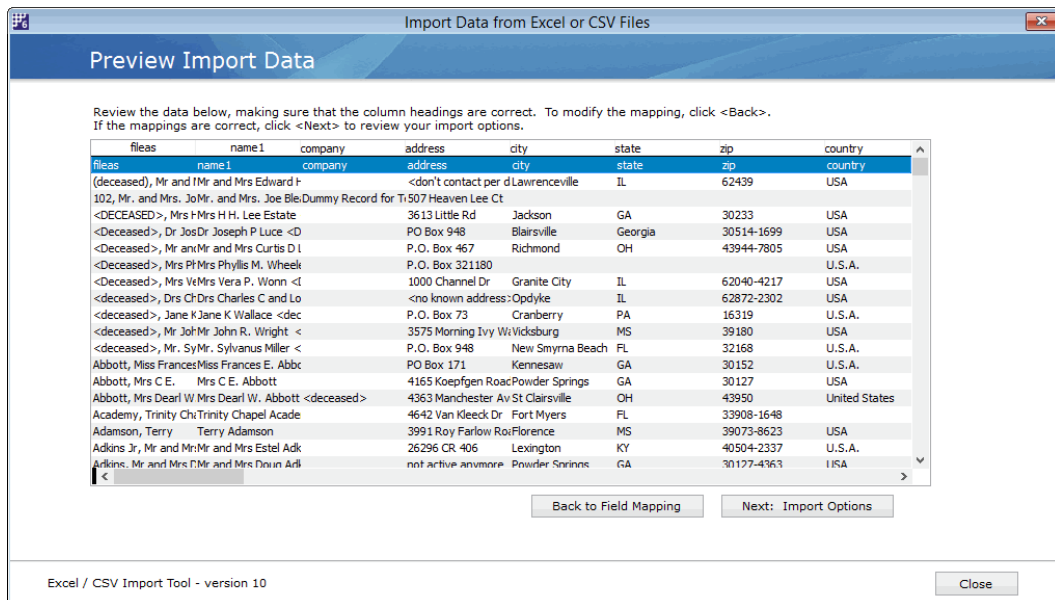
Import Data from Excel or CSV Files

Preview Import Data

Review the data below, making sure that the column headings are correct. To modify the mapping, click <Back>.
If the mappings are correct, click <Next> to review your import options.

| fileas | name1 | company | address | city | state | zip | country |
|---|---|---|---|---|---|---|---|
| fileas | name1 | company | address | city | state | zip | country |
| (deceased), Mr and M | Mr and Mrs Edward H | | <don't contact per d | Lawrenceville | IL | 62439 | USA |
| 102, Mr. and Mrs. Jo | Mr. and Mrs. Joe Ble | Dummy Record for Te | 507 Heaven Lee Ct | | | | |
| <DECEASED>, Mrs H | Mrs H H. Lee Estate | | 3613 Little Rd | Jackson | GA | 30233 | USA |
| <Deceased>, Dr Jos | Dr Joseph P Luce <D | | PO Box 948 | Blairsville | Georgia | 30514-1699 | USA |
| <Deceased>, Mr and | Mr and Mrs Curtis D L | | P.O. Box 467 | Richmond | OH | 43944-7805 | USA |
| <Deceased>, Mrs Ph | Mrs Phyllis M. Wheele | | P.O. Box 321180 | | | | U.S.A. |
| <Deceased>, Mrs Ve | Mrs Vera P. Wonn <D | | 1000 Channel Dr | Granite City | IL | 62040-4217 | USA |
| <deceased>, Drs Ch | Drs Charles C and Lo | | <no known address> | Opdyke | IL | 62872-2302 | USA |
| <deceased>, Jane K | Jane K Wallace <dec | | P.O. Box 73 | Cranberry | PA | 16319 | USA |
| <deceased>, Mr Joh | Mr John R. Wright < | | 3575 Morning Ivy Wa | Vicksburg | MS | 39180 | USA |
| <deceased>, Mr. Sy | Mr. Sylvanus Miller < | | P.O. Box 948 | New Smyrna Beach | FL | 32168 | U.S.A. |
| Abbott, Miss Frances | Miss Frances E. Abbo | | PO Box 171 | Kennesaw | GA | 30152 | U.S.A. |
| Abbott, Mrs C E. | Mrs C E. Abbott | | 4165 Koepfgen Road | Powder Springs | GA | 30127 | USA |
| Abbott, Mrs Dearl W | Mrs Dearl W. Abbott <deceased> | | 4363 Manchester Av | St Clairsville | OH | 43950 | United States |
| Academy, Trinity Cha | Trinity Chapel Acade | | 4642 Van Kleeck Dr | Fort Myers | FL | 33908-1648 | |
| Adamson, Terry | Terry Adamson | | 3991 Roy Farlow Roa | Florence | MS | 39073-8623 | USA |
| Adkins Jr, Mr and Mr | Mr and Mrs Estel Adk | | 26296 CR 406 | Lexington | KY | 40504-2337 | U.S.A. |
| Adkins, Mr and Mrs D | Mr and Mrs Doug Adk | | not active anymore | Powder Springs | GA | 30127-4363 | USA |

Back to Field Mapping
Next: Import Options

Excel / CSV Import Tool - version 10
Close